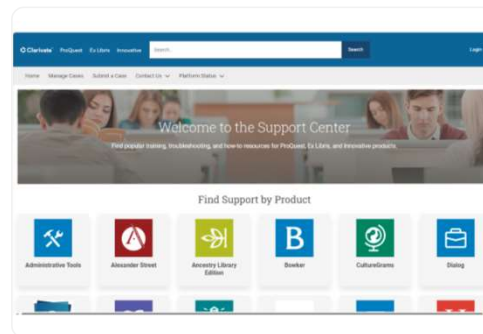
Clarivate ProQuest Ex Libris Innovative Search... Search Login

Home Manage Cases Submit a Case Contact Us Platform Status

Welcome to the Support Center

Find popular training, troubleshooting, and how-to resources for ProQuest, Ex Libris, and Innovative products.

Find Support by Product

Administrative Tools

Alexander Street

Ancestry Library Edition

Bowker

CultureGrams

Dialog